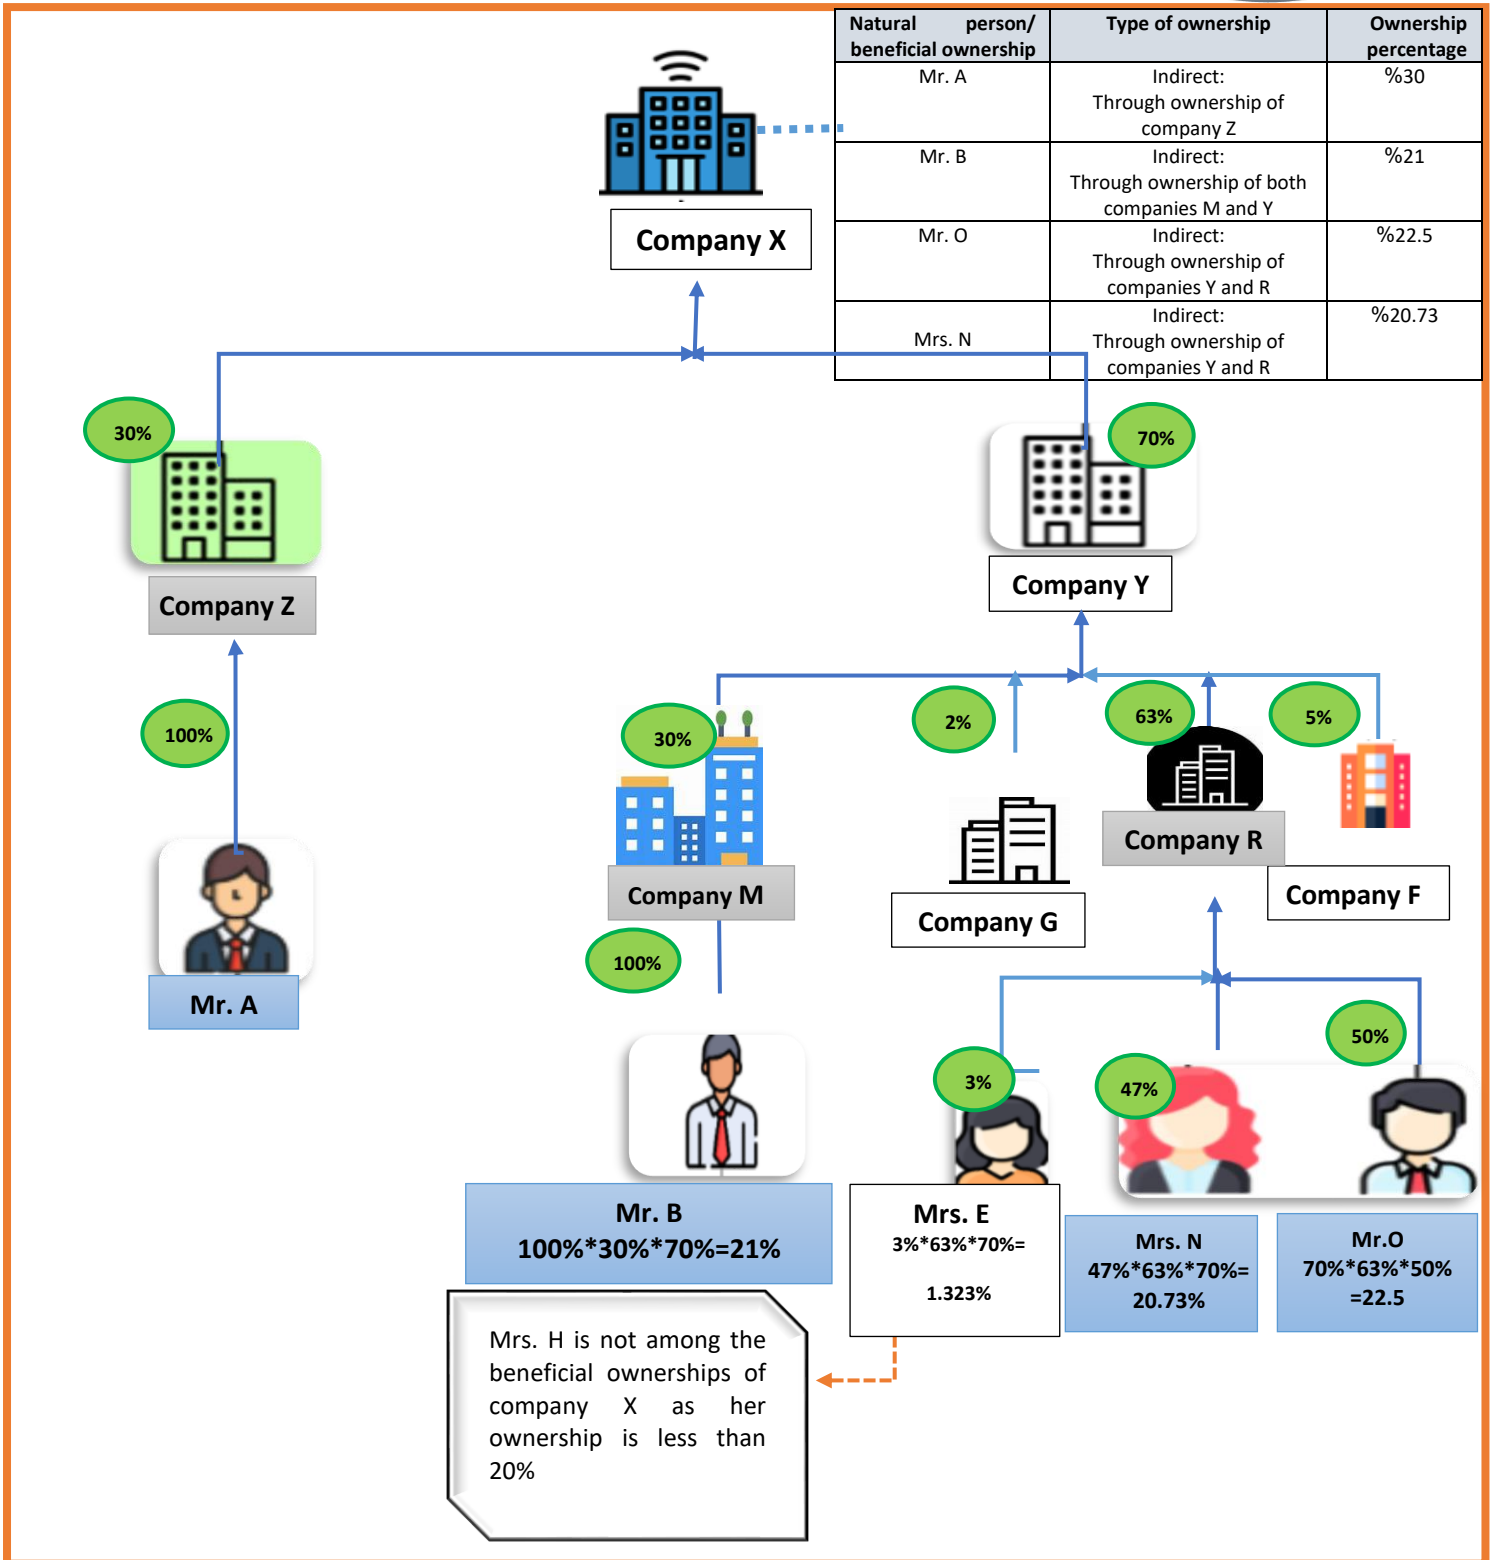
| Natural person/ beneficial ownership | Type of ownership | Ownership percentage |
|---|---|---|
| Mr. A | Indirect: Through ownership of company Z | %30 |
| Mr. B | Indirect: Through ownership of both companies M and Y | %21 |
| Mr. O | Indirect: Through ownership of companies Y and R | %22.5 |
| Mrs. N | Indirect: Through ownership of companies Y and R | %20.73 |

Company X

30%

Company Z

100%

Mr. A

70%

Company Y

30%

2%

63%

5%

Company M

Company G

Company R

Company F

100%

3%

47%

50%

Mr. B
100%*30%*70%=21%

Mrs. E
3%*63%*70%=
1.323%

Mrs. N
47%*63%*70%=
20.73%

Mr.O
70%*63%*50%
=22.5

Mrs. H is not among the beneficial ownerships of company X as her ownership is less than 20%